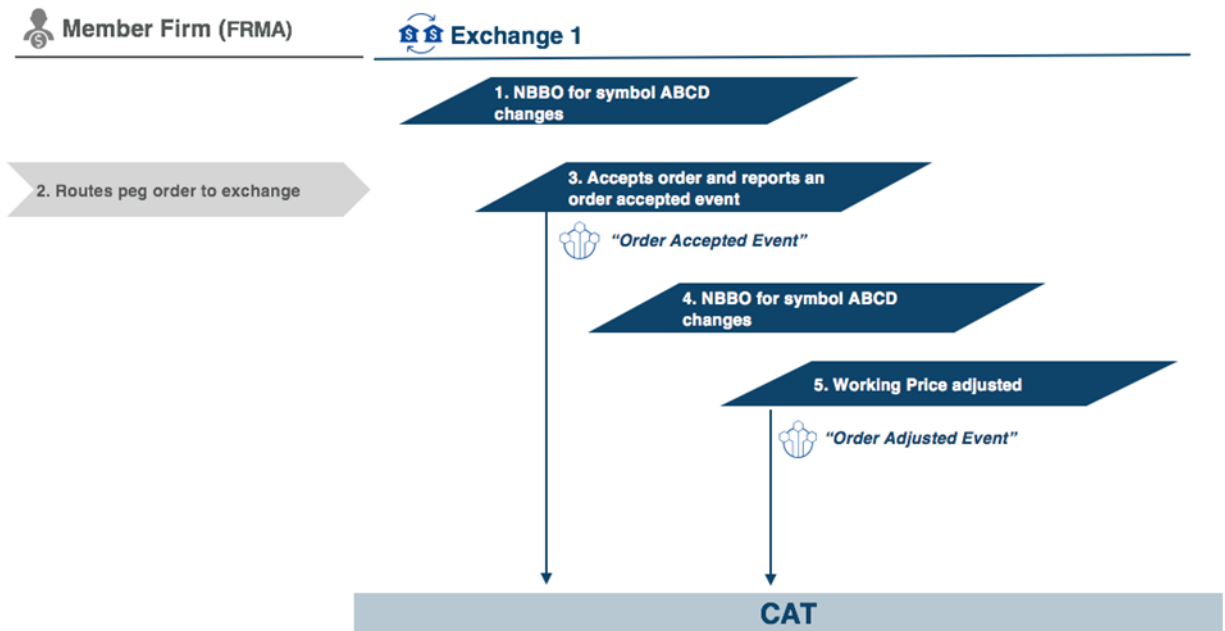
Member Firm (FRMA)

Exchange 1

1. NBBO for symbol ABCD changes

2. Routes peg order to exchange

3. Accepts order and reports an order accepted event

"Order Accepted Event"

4. NBBO for symbol ABCD changes

5. Working Price adjusted

"Order Adjusted Event"

CAT